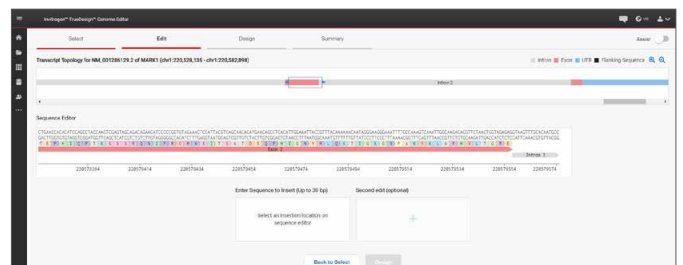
Invitrogen™ TrueDesign™ Genome Editor

Select
Edit
Design
Summary

Transcript Topology for NM_001286129.2 of MARK1 (chr1:220,528,135 - chr1:220,582,898)

Intron ■ Exon ■ UTR ■ Flanking Sequence

Intron 2

Sequence Editor

Exon 3

Intron 3

220570394
220570414
220570434
220570454
220570474
220570494
220570514
220570534
220570554
220570574

Enter Sequence to Insert (up to 30 bp)
Select an insertion location on sequence editor

Second edit (optional)
+

Back to Select
Design